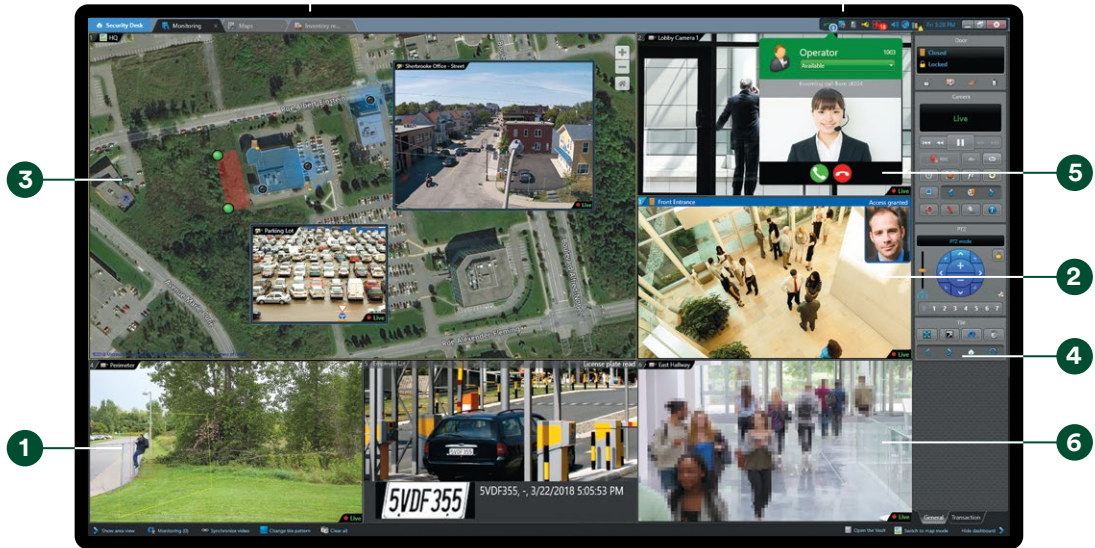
Security Desk
Monitoring
Maps
Inventory re...

1 HQ
Sherbrooke Office - Street
Live
Parking Lot
Live

Lobby Camera 1
Operator
1003
Available
Live
Front Entrance
Access granted
Live

Perimeter
Live
License plate read
5VDF355
5VDF355, -, 3/22/2018 5:05:53 PM
East Hallway
Live

Door
Closed
Locked
Camera
Live
PTZ
PTZ mode
1 2 3 4 5 6 7
Tile
General
Transaction

Show area view
Monitoring (0)
Synchronize video
Change tile pattern
Clear all
Open the Vault
Switch to map mode
Hide dashboard

3
5
2
4
1
6